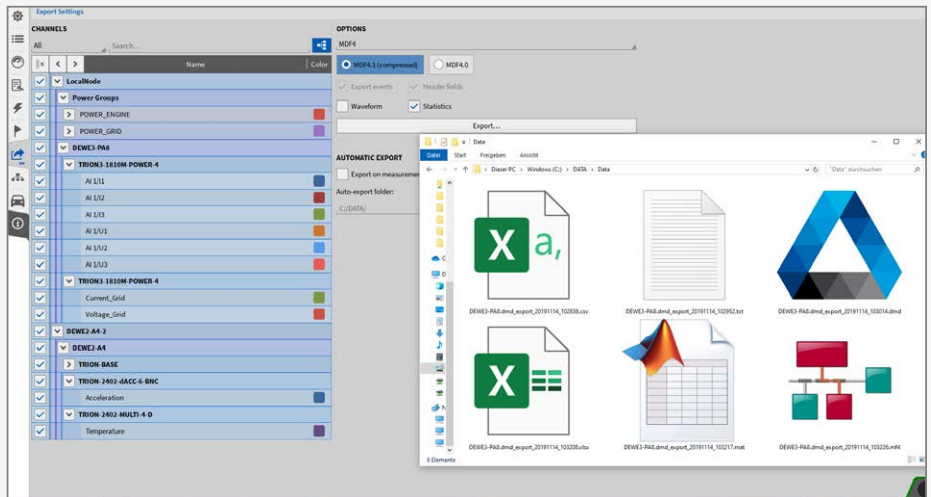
Export Settings

CHANNELS

All

Search...

Name

Color

LocalNode

Power Groups

POWER_ENGINE

POWER_GRID

DEWE3-PA8

TRION3-1810M-POWER-4

AI 1/I1

AI 1/I2

AI 1/I3

AI 1/U1

AI 1/U2

AI 1/U3

TRION3-1810M-POWER-4

Current_Grid

Voltage_Grid

DEWE2-A4-2

DEWE2-A4

TRION-BASE

TRION-2402-dACC-6-BNC

Acceleration

TRION-2402-MULTI-4-D

Temperature

OPTIONS

MDF4

MDF4.1 (compressed)

MDF4.0

Export events

Header fields

Waveform

Statistics

Export...

AUTOMATIC EXPORT

Export on measuremen

Auto-export folder:

C:/DATA/

Data

Datei Start Freigeben Ansicht

Dieser PC › Windows (C:) › DATA › Data

"Data" durchsuchen

DEWE3-PA8.dmd_export_20191114_102838.csv

DEWE3-PA8.dmd_export_20191114_102952.txt

DEWE3-PA8.dmd_export_20191114_103014.dmd

DEWE3-PA8.dmd_export_20191114_103208.xlsx

DEWE3-PA8.dmd_export_20191114_103217.mat

DEWE3-PA8.dmd_export_20191114_103226.mf4

6 Elemente